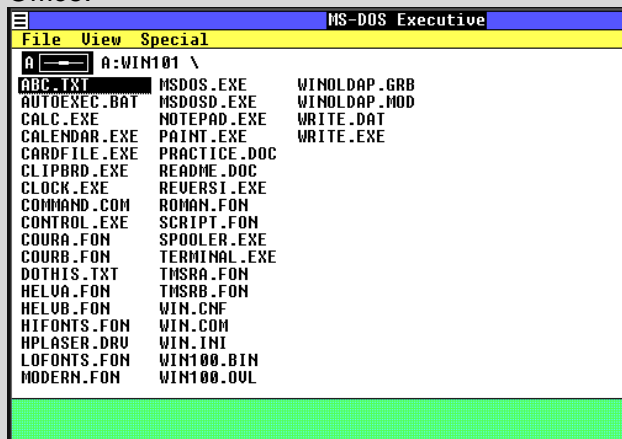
MS-DOS Executive

File View Special

A A:WIN101 \

ABC.TXT
AUTOEXEC.BAT
CALC.EXE
CALENDAR.EXE
CARDFILE.EXE
CLIPBRD.EXE
CLOCK.EXE
COMMAND.COM
CONTROL.EXE
COURA.FON
COURB.FON
DOTHIS.TXT
HELVA.FON
HELVB.FON
HIFONTS.FON
HPLASER.DRV
LOFONTS.FON
MODERN.FON

MSDOS.EXE
MSDOSD.EXE
NOTEPAD.EXE
PAINT.EXE
PRACTICE.DOC
README.DOC
REVERSI.EXE
ROMAN.FON
SCRIPT.FON
SPOOLER.EXE
TERMINAL.EXE
TMSRA.FON
TMSRB.FON
WIN.CNF
WIN.COM
WIN.INI
WIN100.BIN
WIN100.OVL

WINOLDAP.GRB
WINOLDAP.MOD
WRITE.DAT
WRITE.EXE